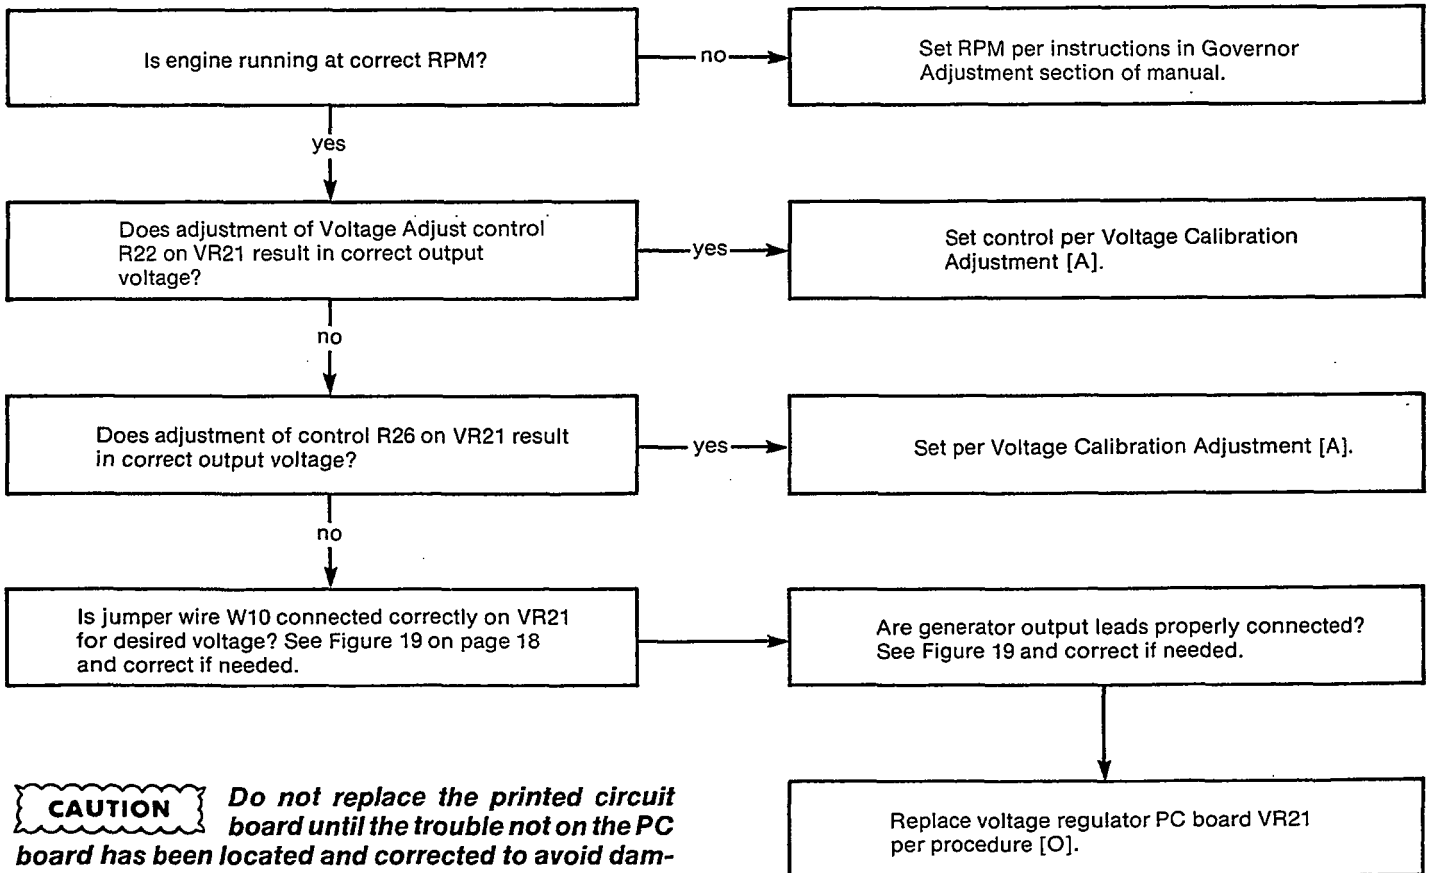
Is engine running at correct RPM?

no

Set RPM per instructions in Governor Adjustment section of manual.

yes

Does adjustment of Voltage Adjust control R22 on VR21 result in correct output voltage?

yes

Set control per Voltage Calibration Adjustment [A].

no

Does adjustment of control R26 on VR21 result in correct output voltage?

yes

Set per Voltage Calibration Adjustment [A].

no

Is jumper wire W10 connected correctly on VR21 for desired voltage? See Figure 19 on page 18 and correct if needed.

Are generator output leads properly connected? See Figure 19 and correct if needed.

CAUTION Do not replace the printed circuit board until the trouble not on the PC board has been located and corrected to avoid dam-

Replace voltage regulator PC board VR21 per procedure [O].